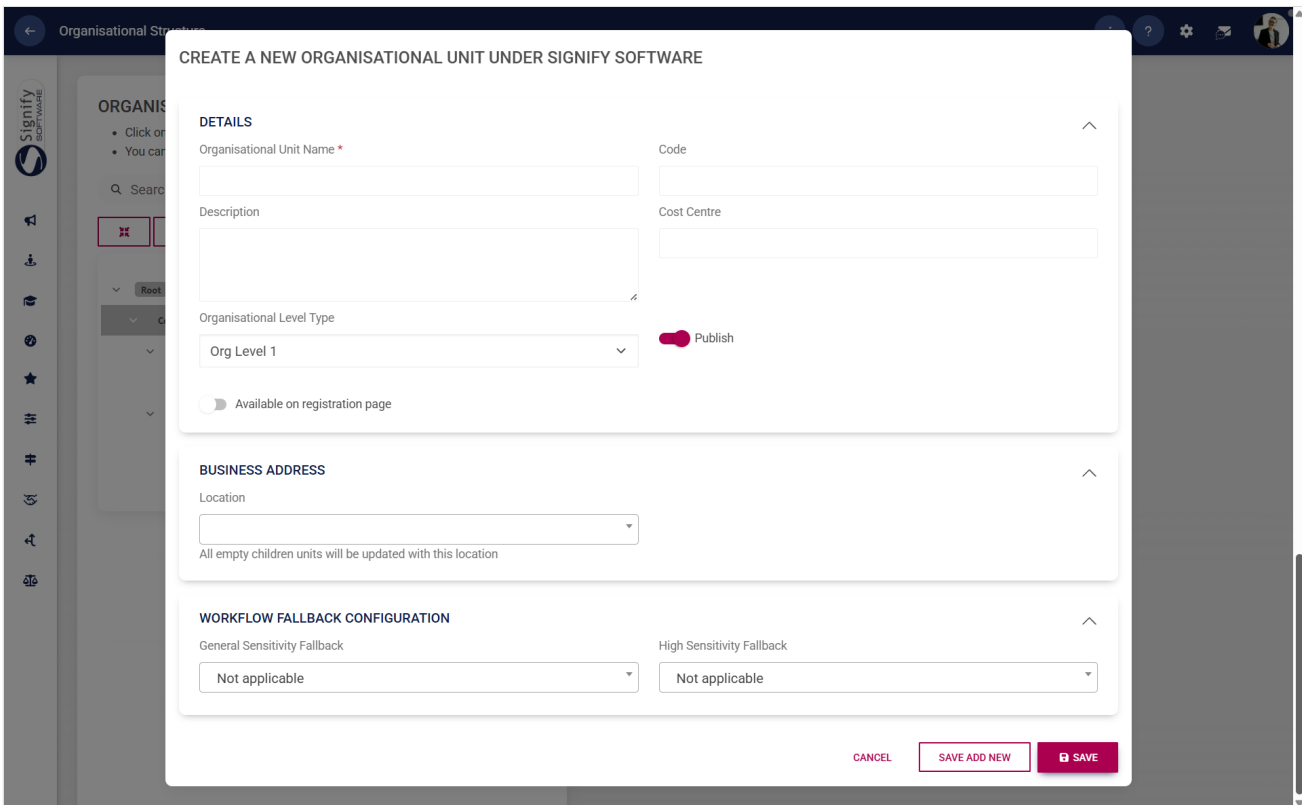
Organisational Stru

Signify SOFTWARE

ORGANIS
• Click on
• You can

Search

Root

CREATE A NEW ORGANISATIONAL UNIT UNDER SIGNIFY SOFTWARE

DETAILS

Organisational Unit Name *

Code

Description

Cost Centre

Organisational Level Type

Org Level 1

Publish

Available on registration page

BUSINESS ADDRESS

Location

All empty children units will be updated with this location

WORKFLOW FALLBACK CONFIGURATION

General Sensitivity Fallback

Not applicable

High Sensitivity Fallback

Not applicable

CANCEL

SAVE ADD NEW

SAVE